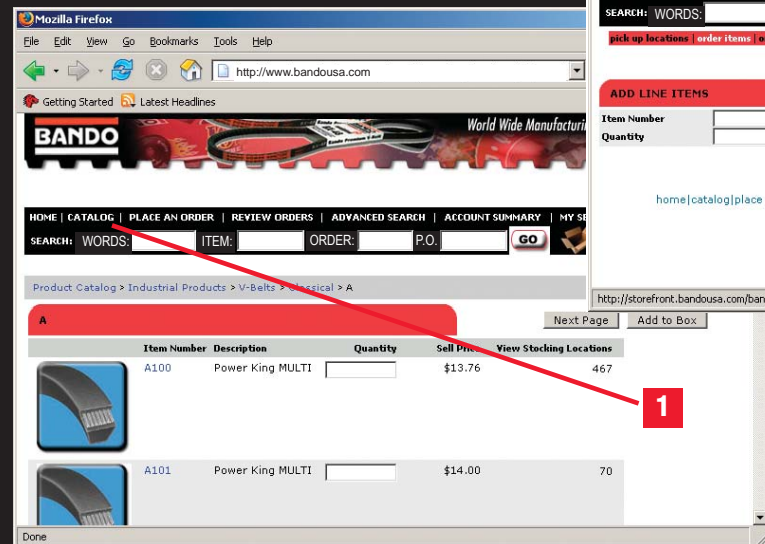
Mozilla Firefox

File Edit View Go Bookmarks Tools Help

http://www.bandousa.com

Getting Started Latest Headlines

BANDO

World Wide Manufacturi

HOME | CATALOG | PLACE AN ORDER | REVIEW ORDERS | ADVANCED SEARCH | ACCOUNT SUMMARY | MY SE

SEARCH: WORDS: ITEM: ORDER: P.O. GO

Product Catalog > Industrial Products > V-Belts > Classical > A

A

Next Page Add to Box

| Item Number | Description | Quantity | Sell Price | View Stocking Locations |
|---|---|---|---|---|
| A100 | Power King MULTI | | $13.76 | 467 |
| A101 | Power King MULTI | | $14.00 | 70 |

Done

SEARCH: WORDS:

pick up locations | order items |

ADD LINE ITEMS

Item Number

Quantity

home|catalog|place

http://storefront.bandousa.com/ban

1